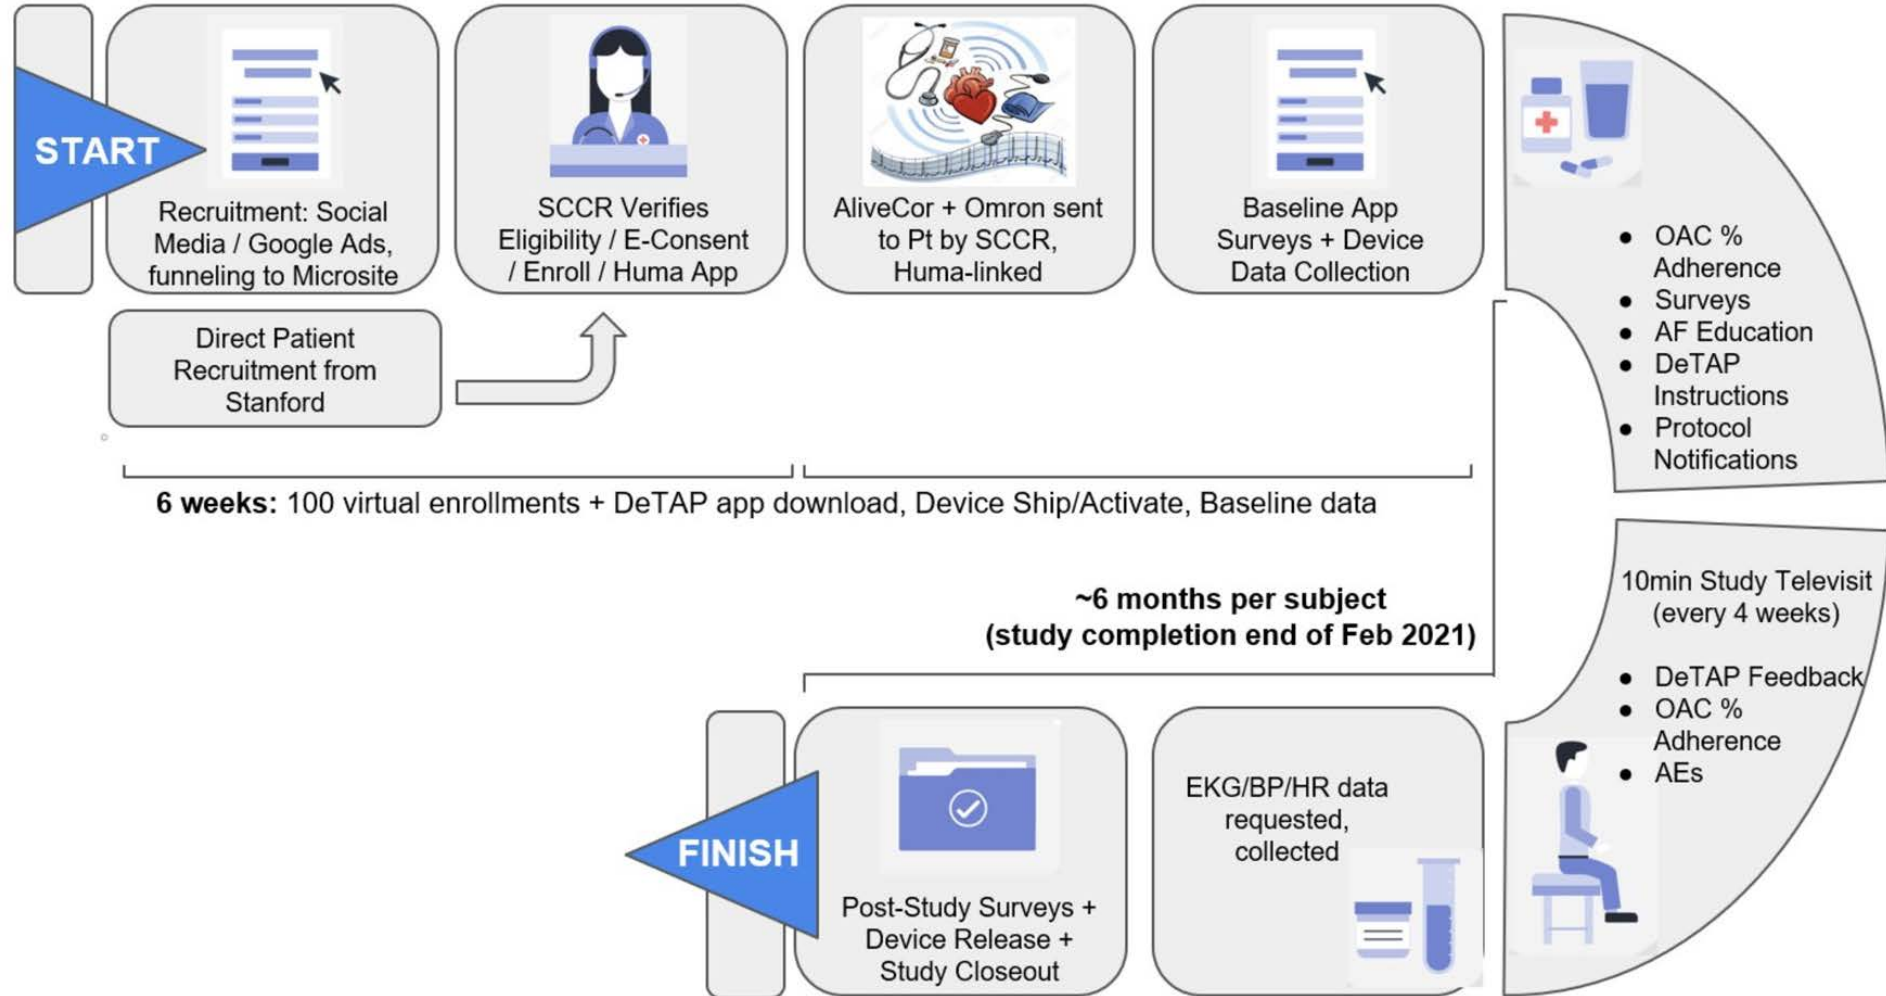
START

Recruitment: Social Media / Google Ads, funneling to Microsite

SCCR Verifies Eligibility / E-Consent / Enroll / Huma App

AliveCor + Omron sent to Pt by SCCR, Huma-linked

Baseline App Surveys + Device Data Collection

Direct Patient Recruitment from Stanford

- OAC % Adherence
- Surveys
- AF Education
- DeTAP Instructions
- Protocol Notifications

**6 weeks:** 100 virtual enrollments + DeTAP app download, Device Ship/Activate, Baseline data

**~6 months per subject (study completion end of Feb 2021)**

10min Study Televisit (every 4 weeks)

- DeTAP Feedback
- OAC % Adherence
- AEs

FINISH

Post-Study Surveys + Device Release + Study Closeout

EKG/BP/HR data requested, collected